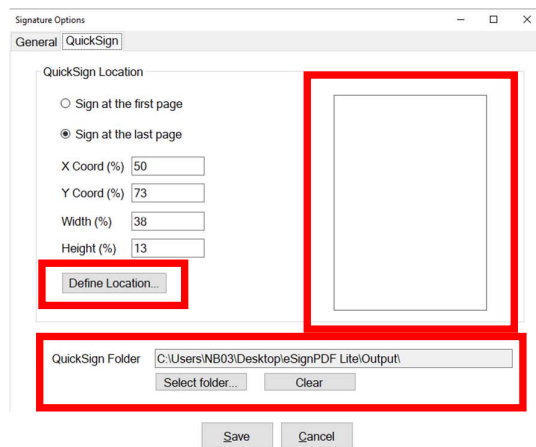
Signature Options

General QuickSign

QuickSign Location

Sign at the first page

Sign at the last page

X Coord (%) 50

Y Coord (%) 73

Width (%) 38

Height (%) 13

Define Location...

QuickSign Folder C:\Users\NB03\Desktop\eSignPDF Lite\Output\

Select folder...

Clear

Save

Cancel